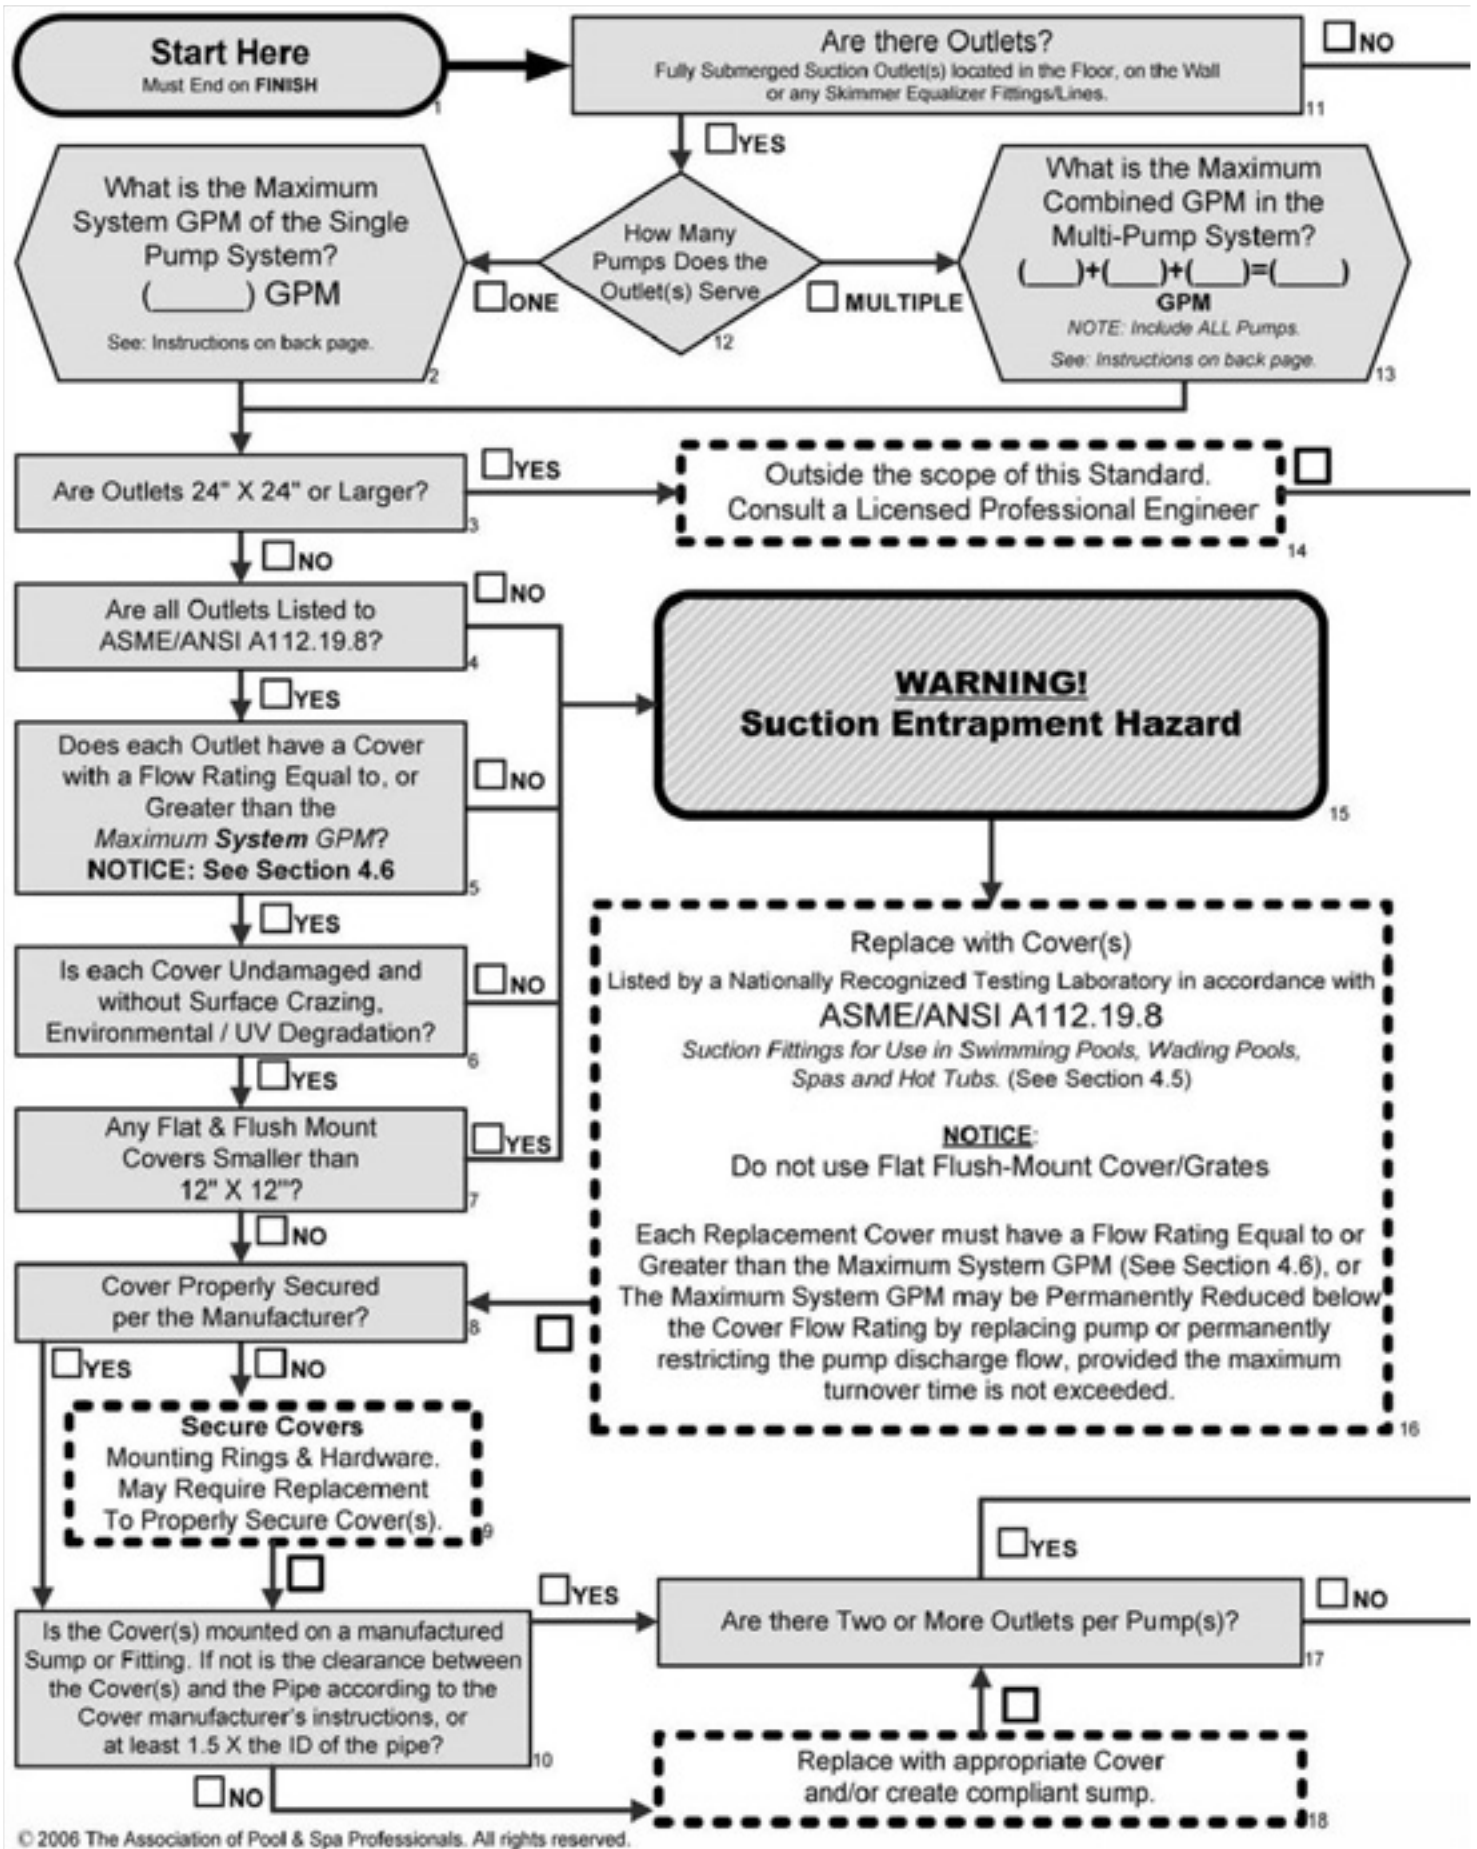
Start Here
Must End on FINISH
1

Are there Outlets?
Fully Submerged Suction Outlet(s) located in the Floor, on the Wall or any Skimmer Equalizer Fittings/Lines.
11

☐NO

☐YES

How Many Pumps Does the Outlet(s) Serve
12

☐ONE

☐MULTIPLE

What is the Maximum System GPM of the Single Pump System?
(______) GPM
See: Instructions on back page.
2

What is the Maximum Combined GPM in the Multi-Pump System?
(___)+(___)+(___)=(____)
GPM
NOTE: Include ALL Pumps.
See: Instructions on back page.
13

Are Outlets 24" X 24" or Larger?
3

☐YES

Outside the scope of this Standard. Consult a Licensed Professional Engineer
14

☐

☐NO

Are all Outlets Listed to ASME/ANSI A112.19.8?
4

☐NO

☐YES

WARNING!
Suction Entrapment Hazard
15

Does each Outlet have a Cover with a Flow Rating Equal to, or Greater than the Maximum System GPM?
NOTICE: See Section 4.6
5

☐NO

☐YES

Is each Cover Undamaged and without Surface Crazing, Environmental / UV Degradation?
6

☐NO

☐YES

Any Flat & Flush Mount Covers Smaller than 12" X 12"?
7

☐YES

☐NO

Replace with Cover(s)
Listed by a Nationally Recognized Testing Laboratory in accordance with
ASME/ANSI A112.19.8
Suction Fittings for Use in Swimming Pools, Wading Pools, Spas and Hot Tubs. (See Section 4.5)

NOTICE:
Do not use Flat Flush-Mount Cover/Grates

Each Replacement Cover must have a Flow Rating Equal to or Greater than the Maximum System GPM (See Section 4.6), or The Maximum System GPM may be Permanently Reduced below the Cover Flow Rating by replacing pump or permanently restricting the pump discharge flow, provided the maximum turnover time is not exceeded.
16

Cover Properly Secured per the Manufacturer?
8

☐

☐YES

☐NO

Secure Covers
Mounting Rings & Hardware. May Require Replacement To Properly Secure Cover(s).
9

☐

☐YES

Is the Cover(s) mounted on a manufactured Sump or Fitting. If not is the clearance between the Cover(s) and the Pipe according to the Cover manufacturer's instructions, or at least 1.5 X the ID of the pipe?
10

☐YES

Are there Two or More Outlets per Pump(s)?
17

☐NO

☐

☐NO

Replace with appropriate Cover and/or create compliant sump.
18

© 2006 The Association of Pool & Spa Professionals. All rights reserved.